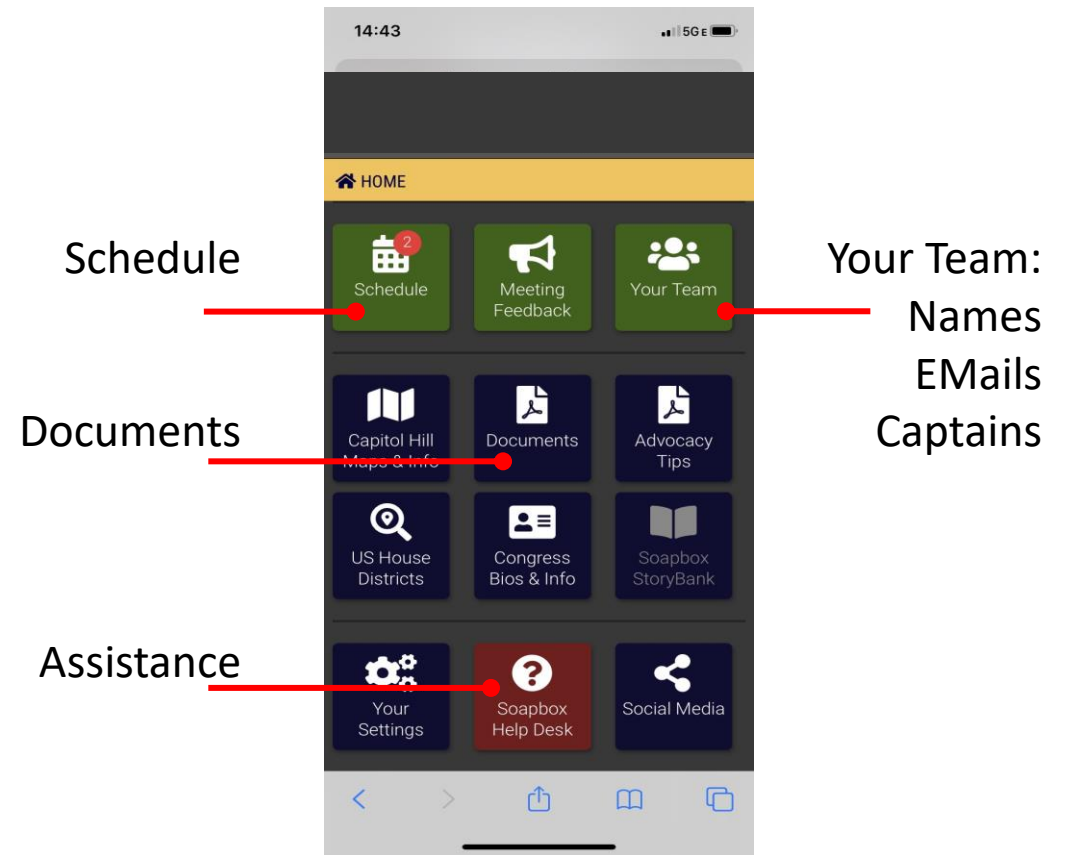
14:43

5G E

HOME

Schedule

2

Schedule

Meeting Feedback

Your Team

Your Team:
Names
EMails
Captains

Documents

Capitol Hill Maps & Info

Documents

Advocacy Tips

US House Districts

Congress Bios & Info

Soapbox StoryBank

Assistance

Your Settings

Soapbox Help Desk

Social Media